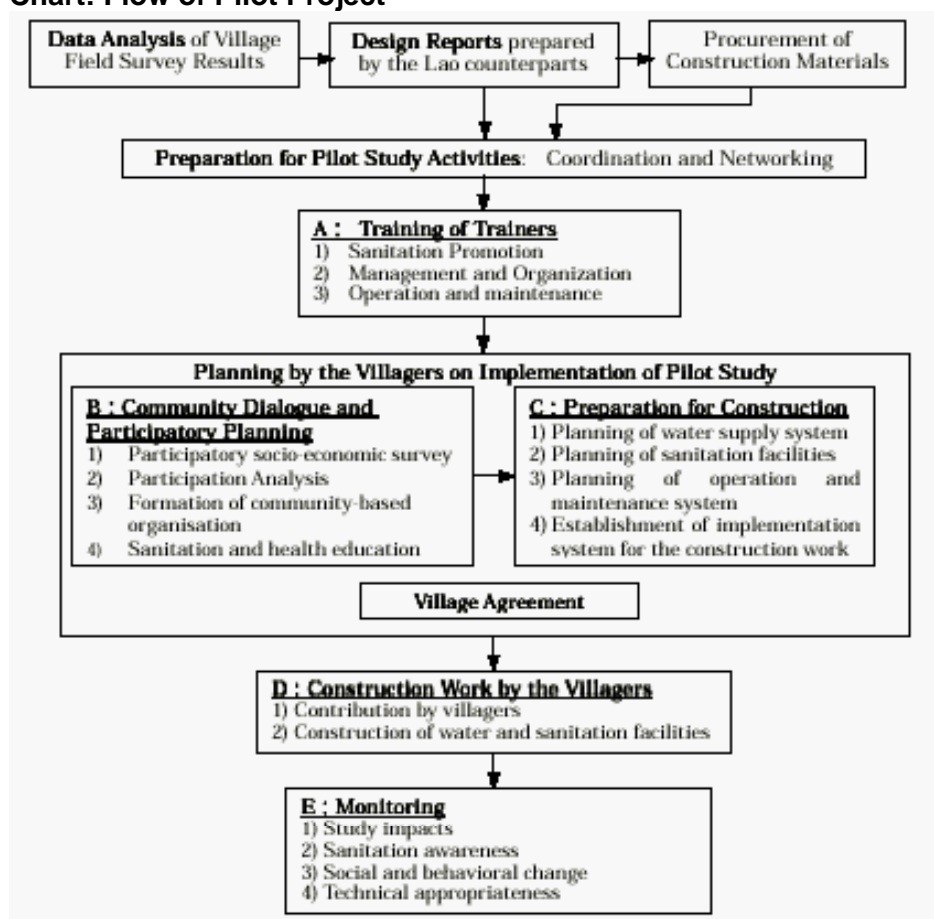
Chart: Flow of Pilot Project

Data Analysis of Village Field Survey Results

Design Reports prepared by the Lao counterparts

Procurement of Construction Materials

Preparation for Pilot Study Activities: Coordination and Networking

A : Training of Trainers
1) Sanitation Promotion
2) Management and Organization
3) Operation and maintenance

Planning by the Villagers on Implementation of Pilot Study

B : Community Dialogue and Participatory Planning
1) Participatory socio-economic survey
2) Participation Analysis
3) Formation of community-based organisation
4) Sanitation and health education

C : Preparation for Construction
1) Planning of water supply system
2) Planning of sanitation facilities
3) Planning of operation and maintenance system
4) Establishment of implementation system for the construction work

Village Agreement

D : Construction Work by the Villagers
1) Contribution by villagers
2) Construction of water and sanitation facilities

E : Monitoring
1) Study impacts
2) Sanitation awareness
3) Social and behavioral change
4) Technical appropriateness